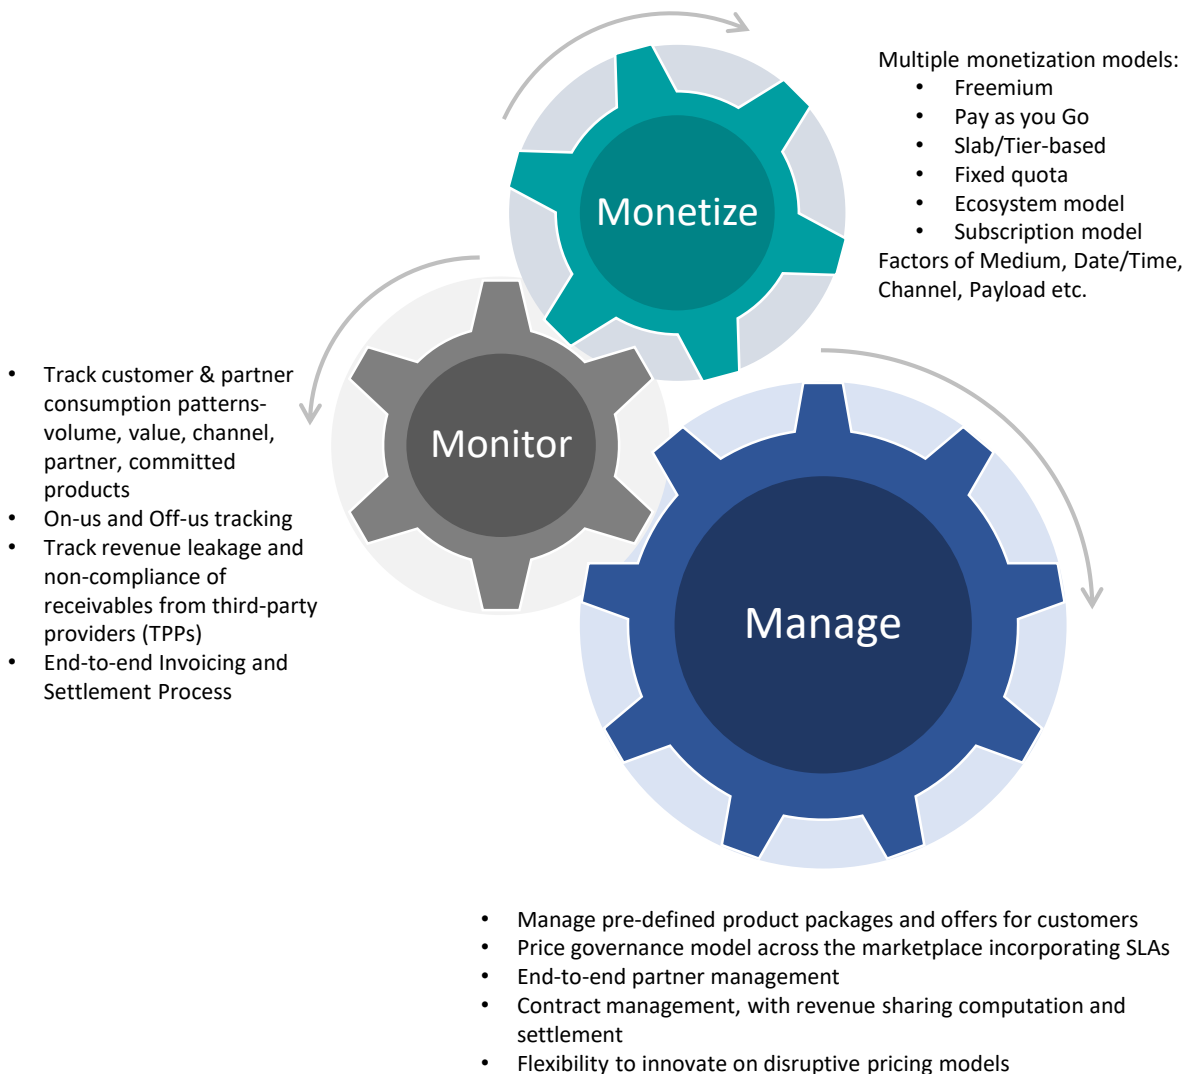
Multiple monetization models:
- Freemium
- Pay as you Go
- Slab/Tier-based
- Fixed quota
- Ecosystem model
- Subscription model

Factors of Medium, Date/Time, Channel, Payload etc.

Monetize

Monitor

Manage

- Track customer & partner consumption patterns- volume, value, channel, partner, committed products
- On-us and Off-us tracking
- Track revenue leakage and non-compliance of receivables from third-party providers (TPPs)
- End-to-end Invoicing and Settlement Process

- Manage pre-defined product packages and offers for customers
- Price governance model across the marketplace incorporating SLAs
- End-to-end partner management
- Contract management, with revenue sharing computation and settlement
- Flexibility to innovate on disruptive pricing models